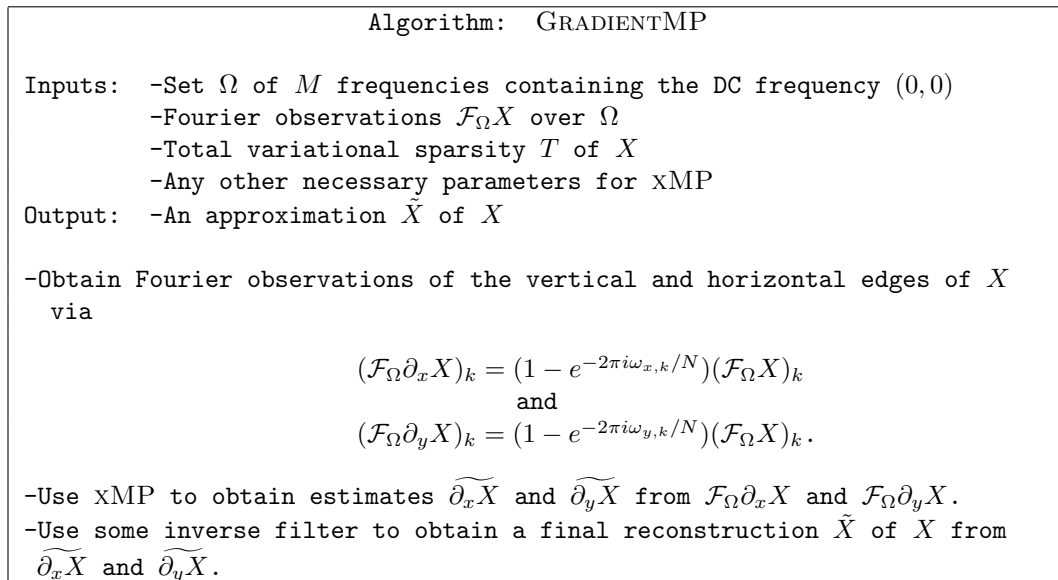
Algorithm: GradientMP

Inputs: -Set $\Omega$ of $M$ frequencies containing the DC frequency $(0,0)$
-Fourier observations $\mathcal{F}_\Omega X$ over $\Omega$
-Total variational sparsity $T$ of $X$
-Any other necessary parameters for xMP
Output: -An approximation $\tilde{X}$ of $X$

-Obtain Fourier observations of the vertical and horizontal edges of $X$ via

$(\mathcal{F}_\Omega \partial_x X)_k = (1 - e^{-2\pi i \omega_{x,k}/N})(\mathcal{F}_\Omega X)_k$
and
$(\mathcal{F}_\Omega \partial_y X)_k = (1 - e^{-2\pi i \omega_{y,k}/N})(\mathcal{F}_\Omega X)_k.$

-Use xMP to obtain estimates $\widetilde{\partial_x X}$ and $\widetilde{\partial_y X}$ from $\mathcal{F}_\Omega \partial_x X$ and $\mathcal{F}_\Omega \partial_y X$.
-Use some inverse filter to obtain a final reconstruction $\tilde{X}$ of $X$ from $\widetilde{\partial_x X}$ and $\widetilde{\partial_y X}$.